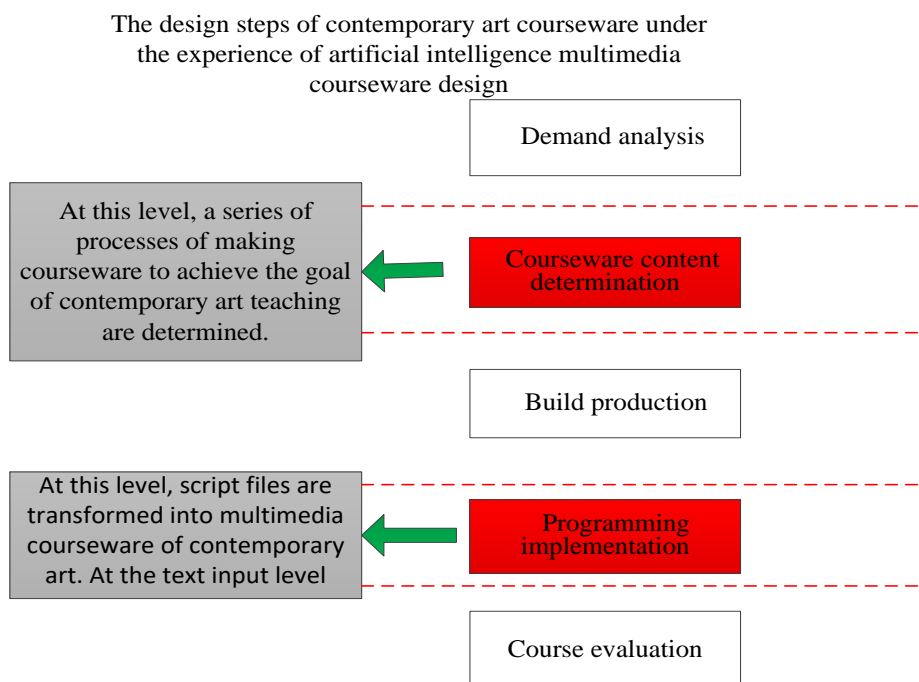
The design steps of contemporary art courseware under the experience of artificial intelligence multimedia courseware design

Demand analysis

At this level, a series of processes of making courseware to achieve the goal of contemporary art teaching are determined.

Courseware content determination

Build production

At this level, script files are transformed into multimedia courseware of contemporary art. At the text input level

Programming implementation

Course evaluation